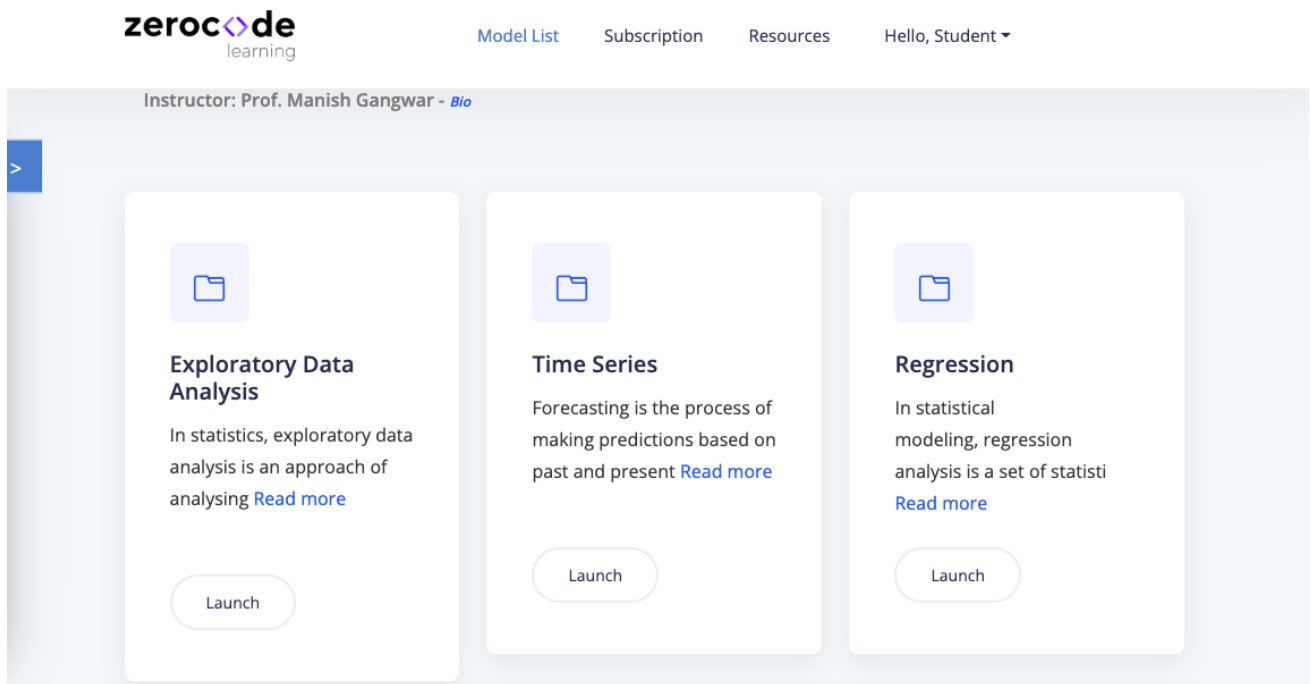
zeroc<>de
learning

Model List Subscription Resources Hello, Student

Instructor: Prof. Manish Gangwar - Bio

>

Exploratory Data Analysis

In statistics, exploratory data analysis is an approach of analysing Read more

Launch

Time Series

Forecasting is the process of making predictions based on past and present Read more

Launch

Regression

In statistical modeling, regression analysis is a set of statisti Read more

Launch